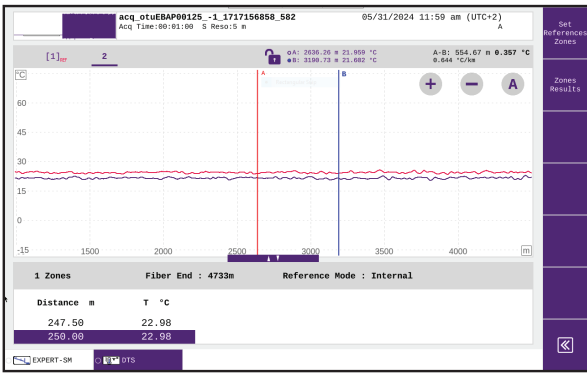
acq_otuEBAP00125_-1_1717156858_582
Acq Time:00:01:00 S Reso:5 m

05/31/2024 11:59 am (UTC+2)
A

Set References Zones

Zones Results

[1]REF 2

oA: 2636.26 m 21.959 °C
●B: 3180.73 m 21.682 °C

A-B: 554.67 m 0.357 °C
0.644 °C/km

+ − A

°C
60
45
30
15
0
-15
1500 2000 2500 3000 3500 4000 m

A B

1 Zones Fiber End : 4733m Reference Mode : Internal

| Distance m | T °C |
|---|---|
| 247.50 | 22.98 |
| 250.00 | 22.98 |

EXPERT-SM DTS